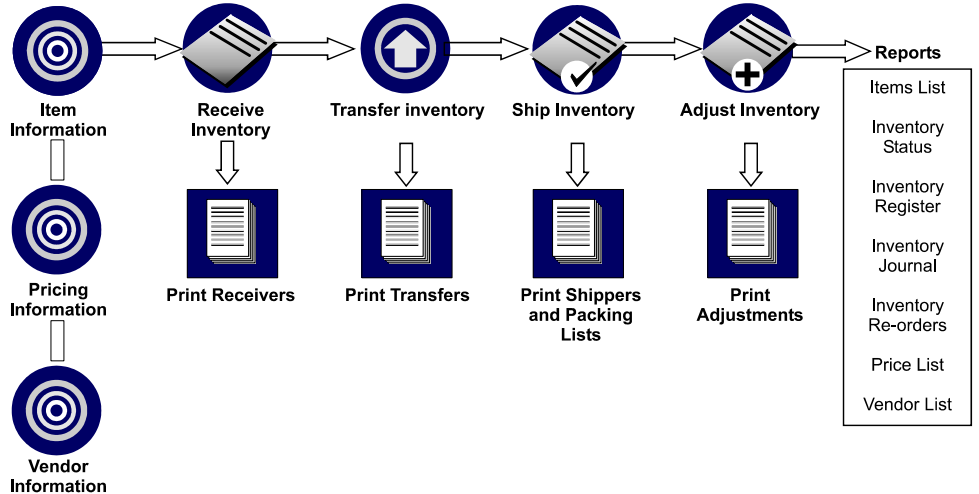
Item Information

Receive Inventory

Transfer inventory

Ship Inventory

Adjust Inventory

Reports

Items List

Inventory Status

Inventory Register

Inventory Journal

Inventory Re-orders

Price List

Vendor List

Print Receivers

Print Transfers

Print Shippers and Packing Lists

Print Adjustments

Pricing Information

Vendor Information